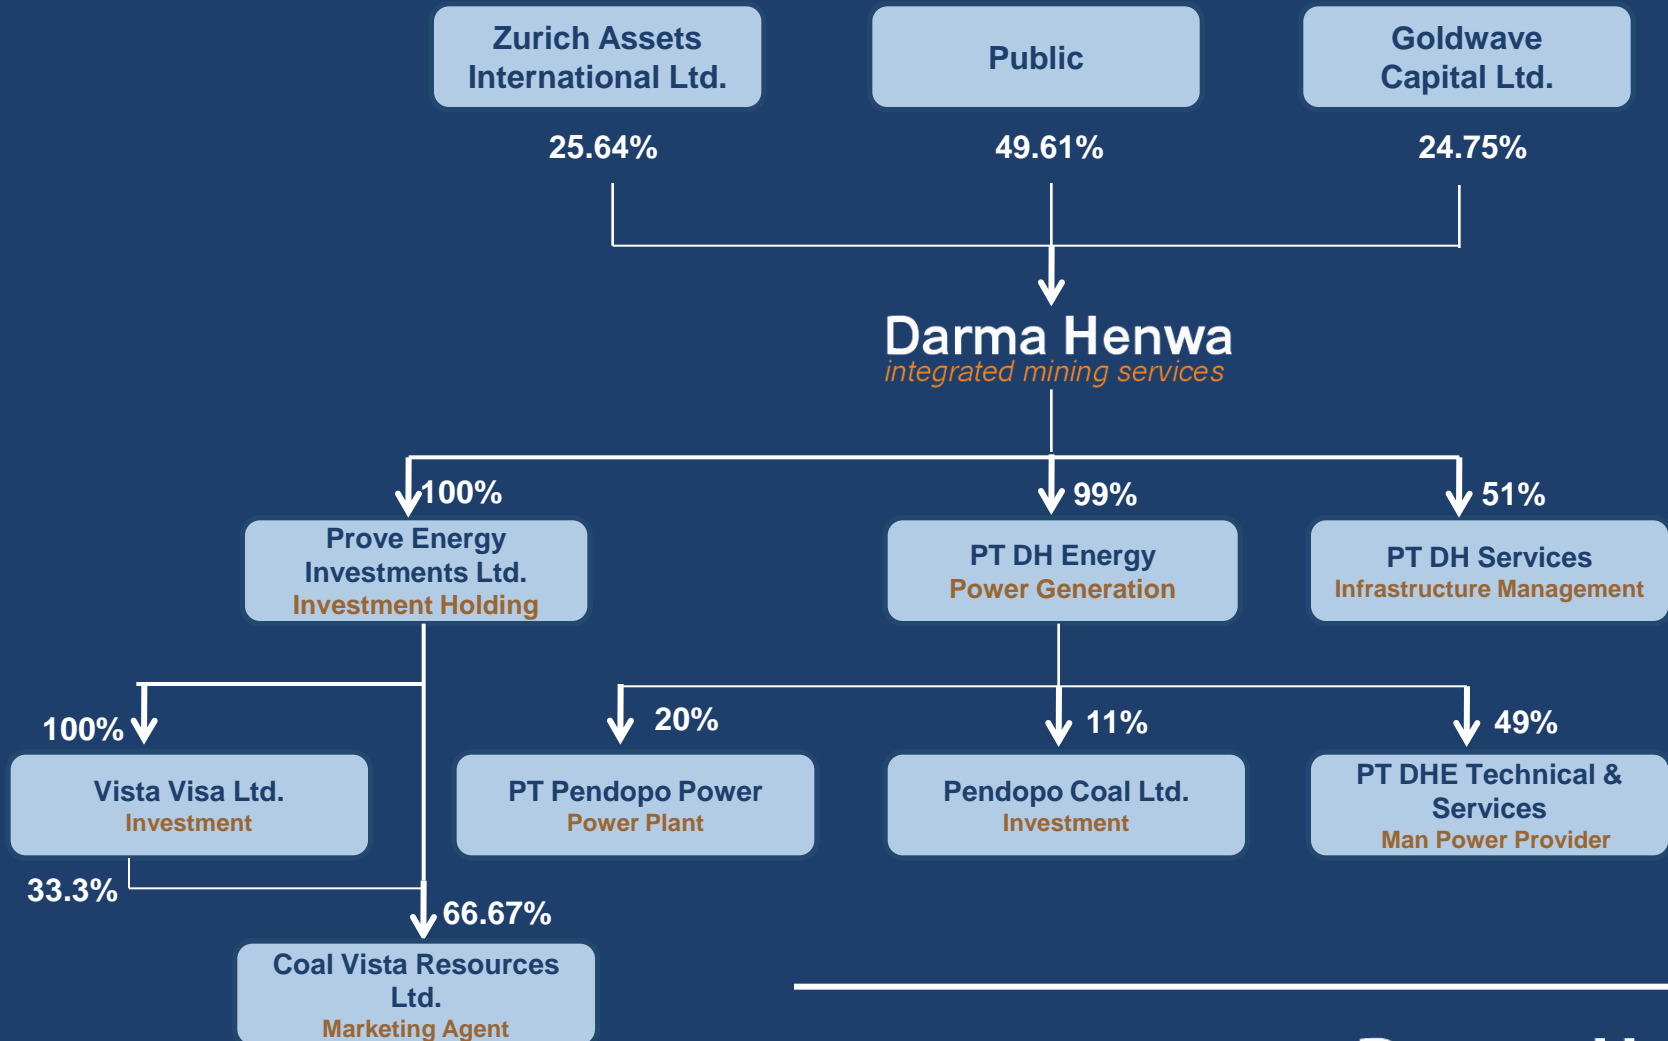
Zurich Assets International Ltd.

Public

Goldwave Capital Ltd.

25.64%

49.61%

24.75%

Darma Henwa
integrated mining services

100%

99%

51%

Prove Energy Investments Ltd.
Investment Holding

PT DH Energy
Power Generation

PT DH Services
Infrastructure Management

100%

20%

11%

49%

Vista Visa Ltd.
Investment

PT Pendopo Power
Power Plant

Pendopo Coal Ltd.
Investment

PT DHE Technical & Services
Man Power Provider

33.3%

66.67%

Coal Vista Resources Ltd.
Marketing Agent

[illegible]